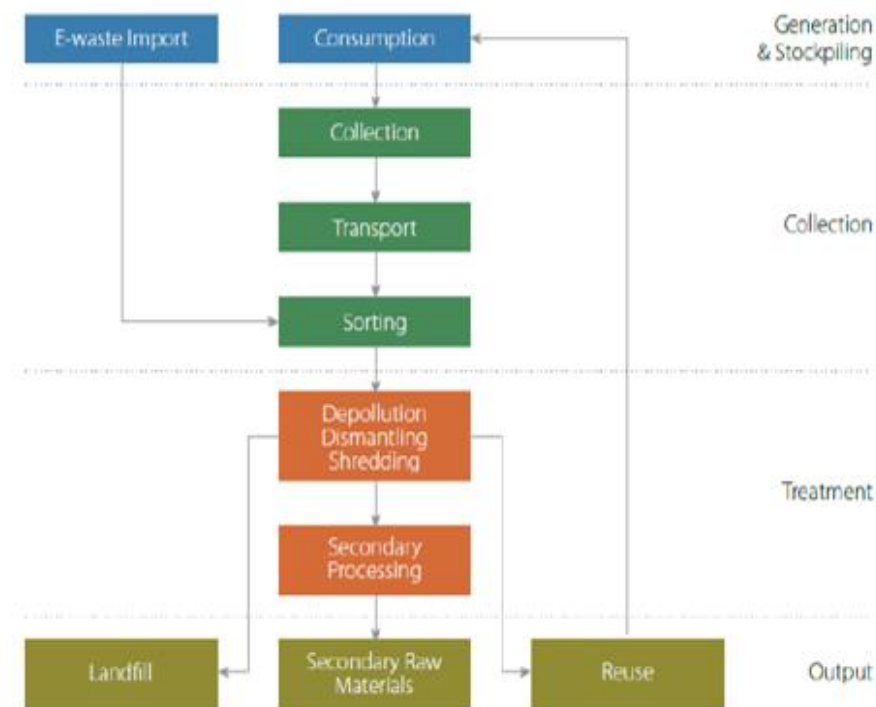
E-waste Import

Consumption

Generation & Stockpiling

Collection

Transport

Collection

Sorting

Depollution Dismantling Shredding

Secondary Processing

Treatment

Landfill

Secondary Raw Materials

Reuse

Output